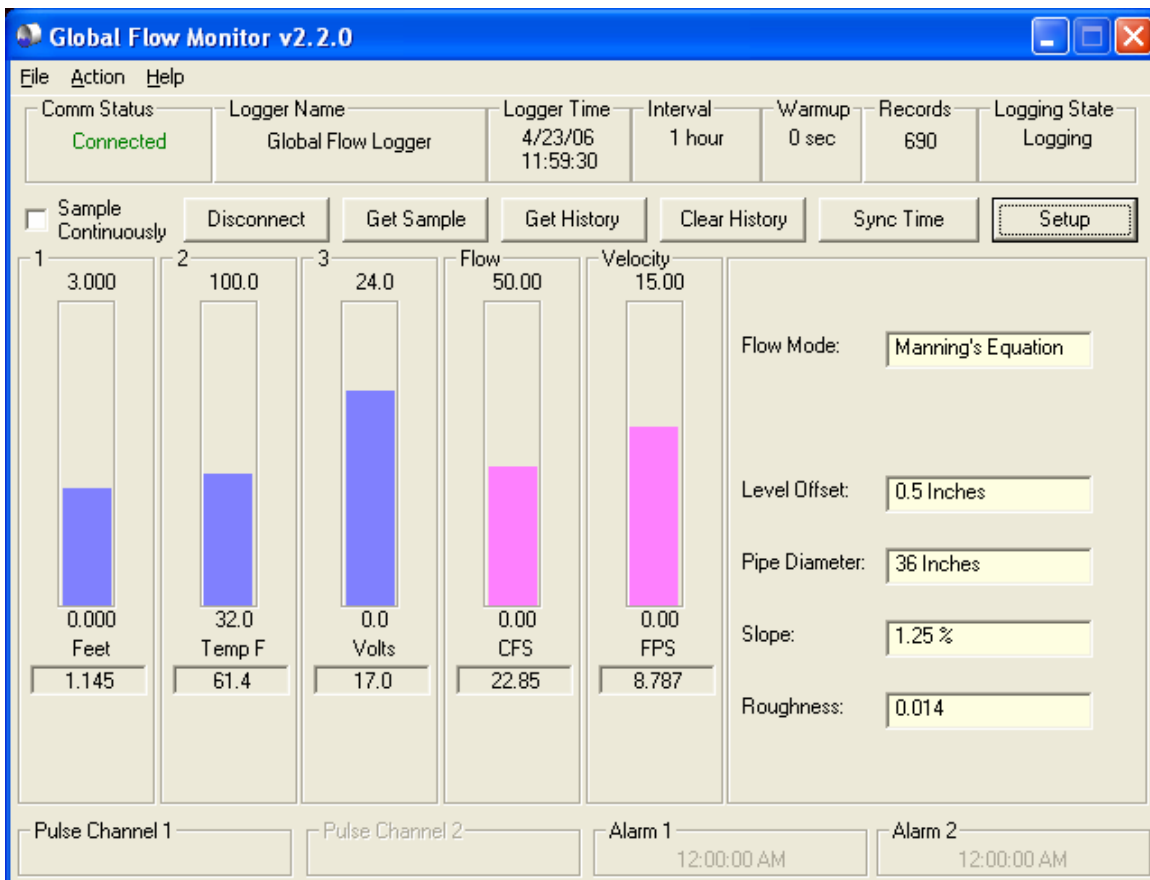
Global Flow Monitor v2.2.0

File Action Help

| Comm Status | Logger Name | Logger Time | Interval | Warmup | Records | Logging State |
|---|---|---|---|---|---|---|
| Connected | Global Flow Logger | 4/23/06 11:59:30 | 1 hour | 0 sec | 690 | Logging |

Sample Continuously

Disconnect Get Sample Get History Clear History Sync Time Setup

1
3.000
0.000
Feet
1.145

2
100.0
32.0
Temp F
61.4

3
24.0
0.0
Volts
17.0

Flow
50.00
0.00
CFS
22.85

Velocity
15.00
0.00
FPS
8.787

Flow Mode: Manning's Equation

Level Offset: 0.5 Inches

Pipe Diameter: 36 Inches

Slope: 1.25 %

Roughness: 0.014

Pulse Channel 1

Pulse Channel 2

Alarm 1
12:00:00 AM

Alarm 2
12:00:00 AM